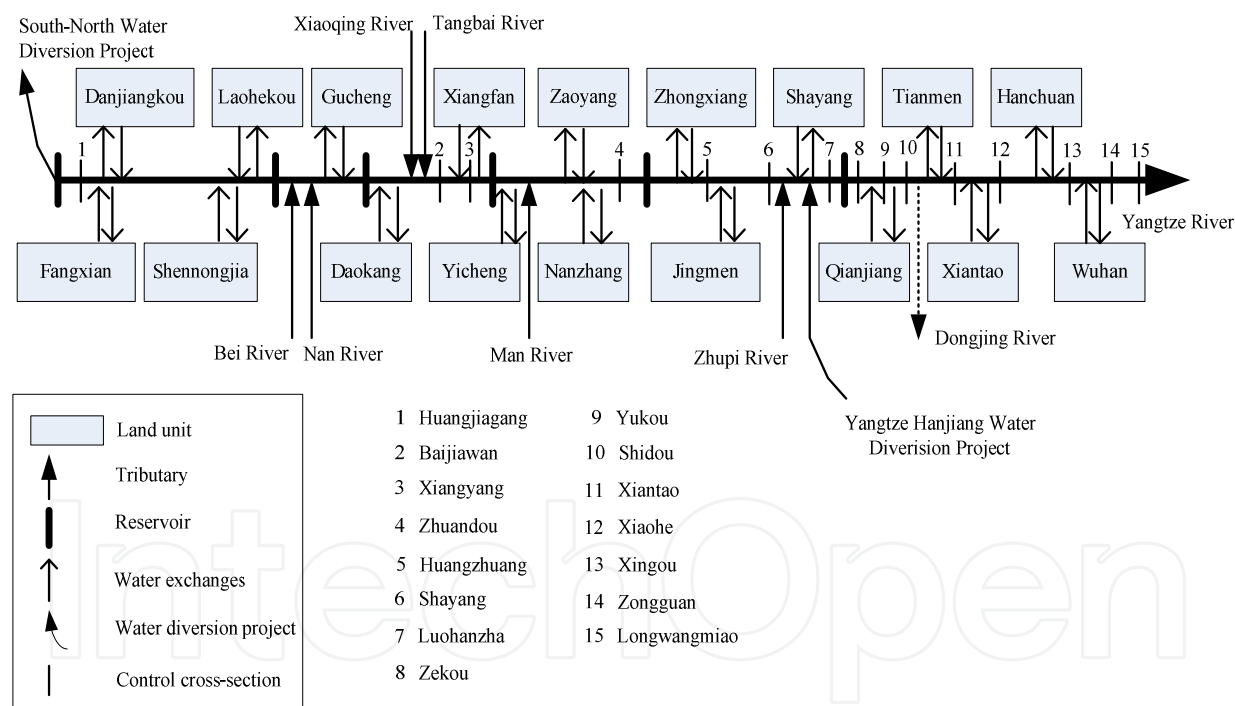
South-North Water Diversion Project

Xiaoqing River

Tangbai River

Danjiangkou

Laohekou

Gucheng

Xiangfan

Zaoyang

Zhongxiang

Shayang

Tianmen

Hanchuan

1 2 3 4 5 6 7 8 9 10 11 12 13 14 15

Yangtze River

Fangxian

Shennongjia

Daokang

Yicheng

Nanzhang

Jingmen

Qianjiang

Xiantao

Wuhan

Bei River

Nan River

Man River

Zhupi River

Dongjing River

Yangtze Hanjiang Water Diverision Project

Land unit

Tributary

Reservoir

Water exchanges

Water diversion project

Control cross-section

1 Huangjiagang

2 Baijiawan

3 Xiangyang

4 Zhuandou

5 Huangzhuang

6 Shayang

7 Luohanzha

8 Zekou

9 Yukou

10 Shidou

11 Xiantao

12 Xiaohe

13 Xingou

14 Zongguan

15 Longwangmiao

IntechOpen